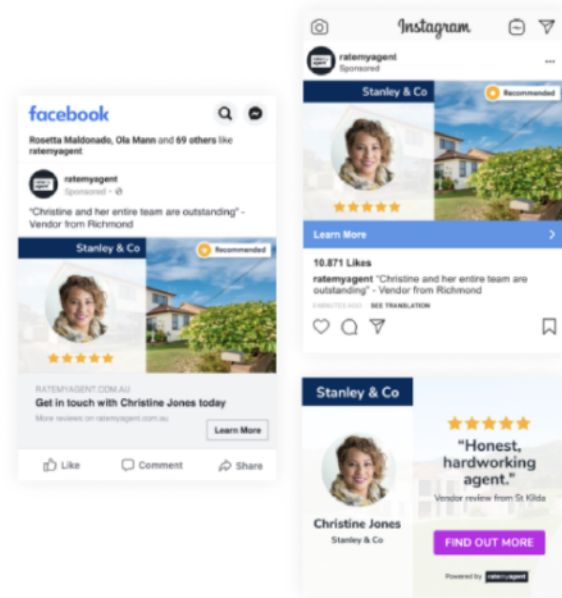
facebook

Rosetta Maldonado, Ola Mann and 69 others like ratemyagent

ratemyagent
Sponsored · ⊘

"Christine and her entire team are outstanding" - Vendor from Richmond

Stanley & Co
Recommended

★★★★★

RATEMYAGENT.COM.AU
Get in touch with Christine Jones today
More reviews on ratemyagent.com.au
Learn More

Like
Comment
Share

Instagram

ratemyagent
Sponsored

Stanley & Co
Recommended

★★★★★

Learn More

10,871 Likes
ratemyagent "Christine and her entire team are outstanding" - Vendor from Richmond
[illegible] SEE TRANSLATION

Stanley & Co

★★★★★
"Honest, hardworking agent."
Vendor review from St Kilda

Christine Jones
Stanley & Co

FIND OUT MORE

Powered by ratemyagent